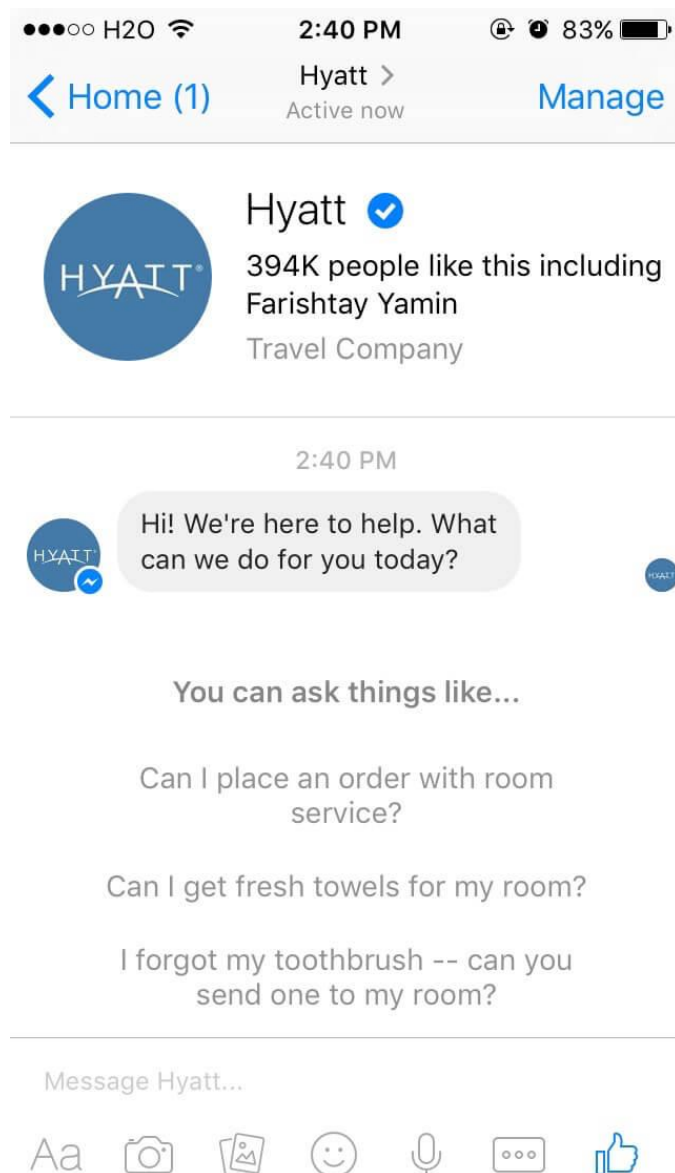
●●●○○ H2O 2:40 PM 83%

Home (1)
Hyatt >
Active now
Manage

HYATT

Hyatt
394K people like this including Farishtay Yamin
Travel Company

2:40 PM

HYATT

Hi! We're here to help. What can we do for you today?

HYATT

You can ask things like...

Can I place an order with room service?

Can I get fresh towels for my room?

I forgot my toothbrush -- can you send one to my room?

Message Hyatt...

Aa